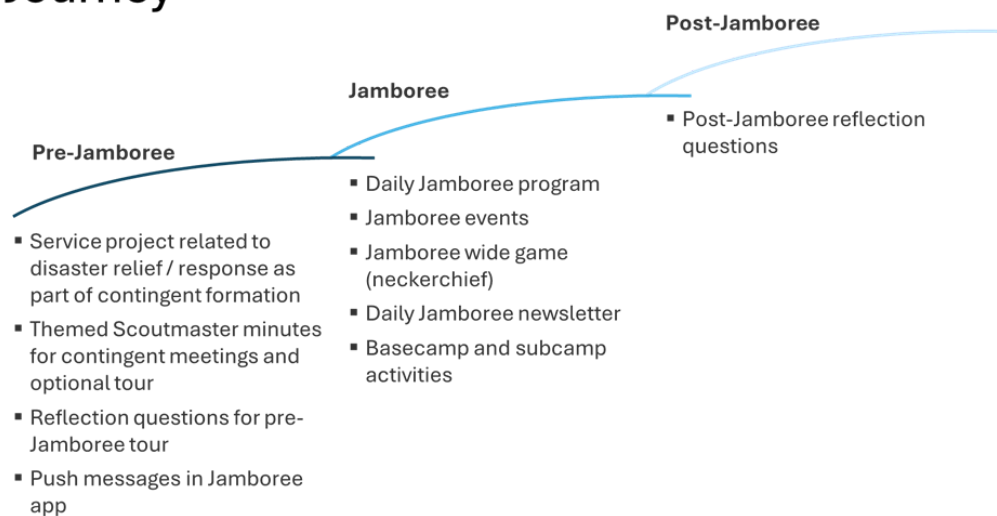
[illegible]

Pre-Jamboree

- Service project related to disaster relief / response as part of contingent formation
- Themed Scoutmaster minutes for contingent meetings and optional tour
- Reflection questions for pre-Jamboree tour
- Push messages in Jamboree app

Jamboree

- Daily Jamboree program
- Jamboree events
- Jamboree wide game (neckerchief)
- Daily Jamboree newsletter
- Basecamp and subcamp activities

Post-Jamboree

- Post-Jamboree reflection questions